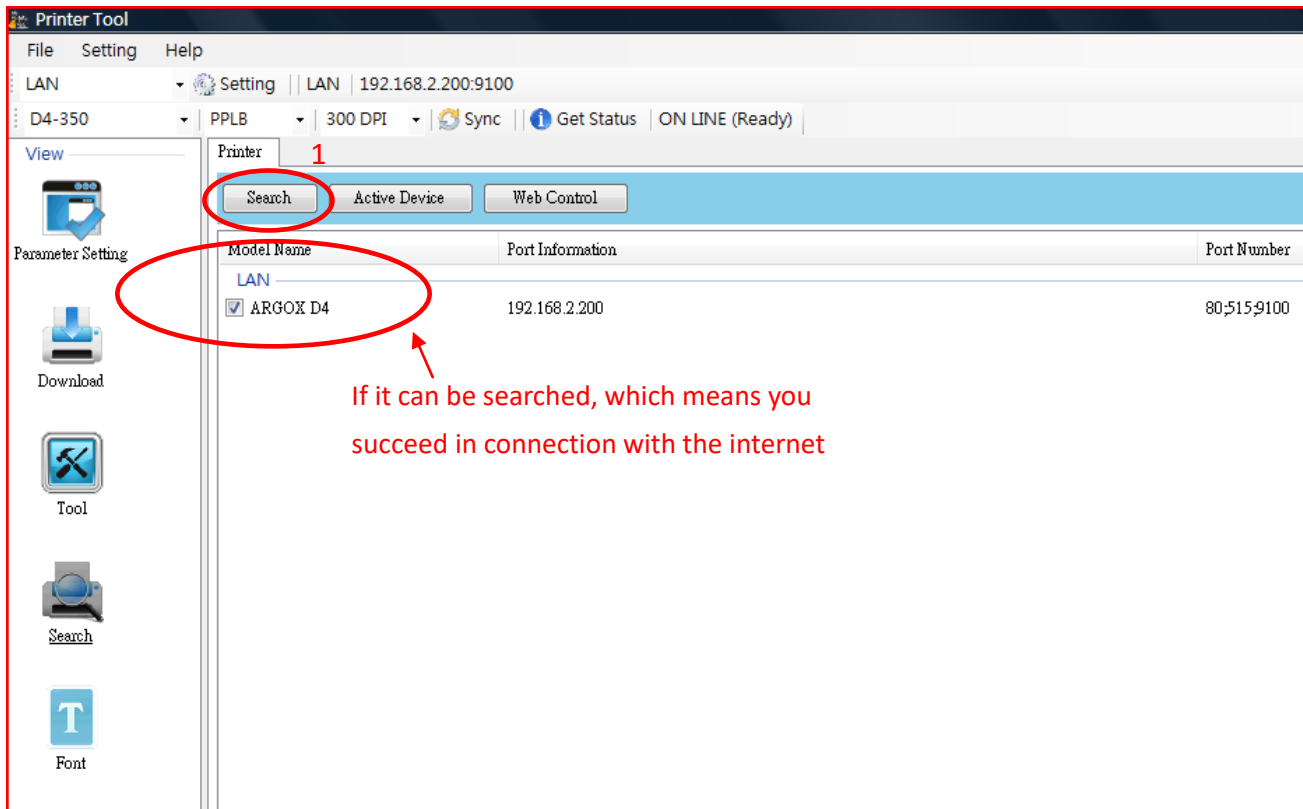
Printer Tool
File Setting Help
LAN Setting LAN 192.168.2.200:9100
D4-350 PPLB 300 DPI Sync Get Status ON LINE (Ready)
View
Printer 1
Search Active Device Web Control

| Model Name | Port Information | Port Number |
|---|---|---|
| LAN | | |
| ARGOX D4 | 192.168.2.200 | 80;515;9100 |

Parameter Setting
Download
Tool
Search
Font

If it can be searched, which means you succeed in connection with the internet